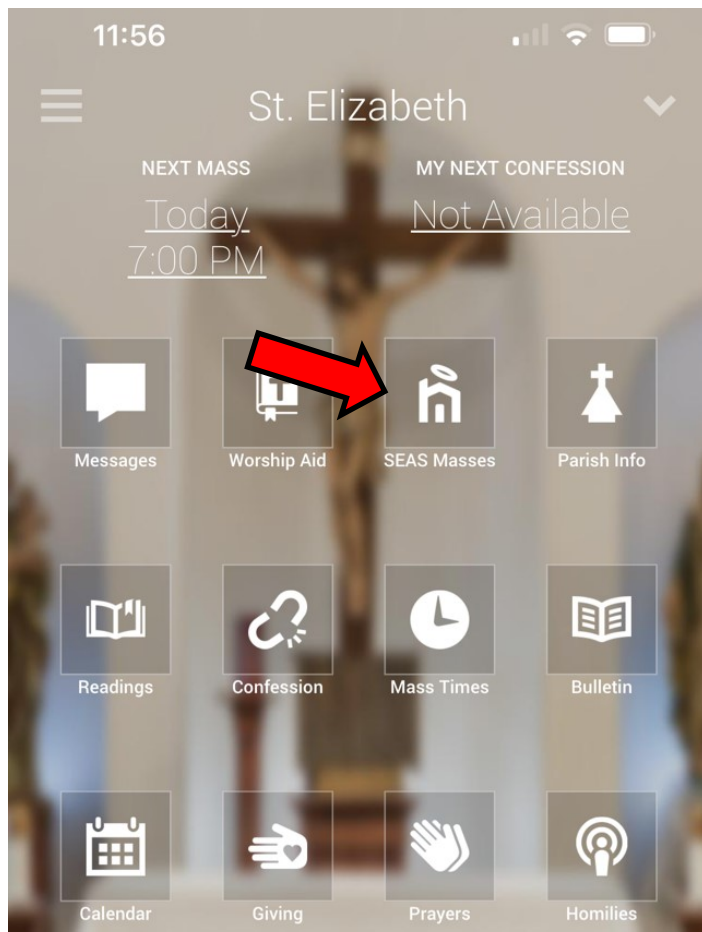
11:56

St. Elizabeth

NEXT MASS
Today
7:00 PM

MY NEXT CONFESSION
Not Available

Messages
Worship Aid
SEAS Masses
Parish Info

Readings
Confession
Mass Times
Bulletin

Calendar
Giving
Prayers
Homilies